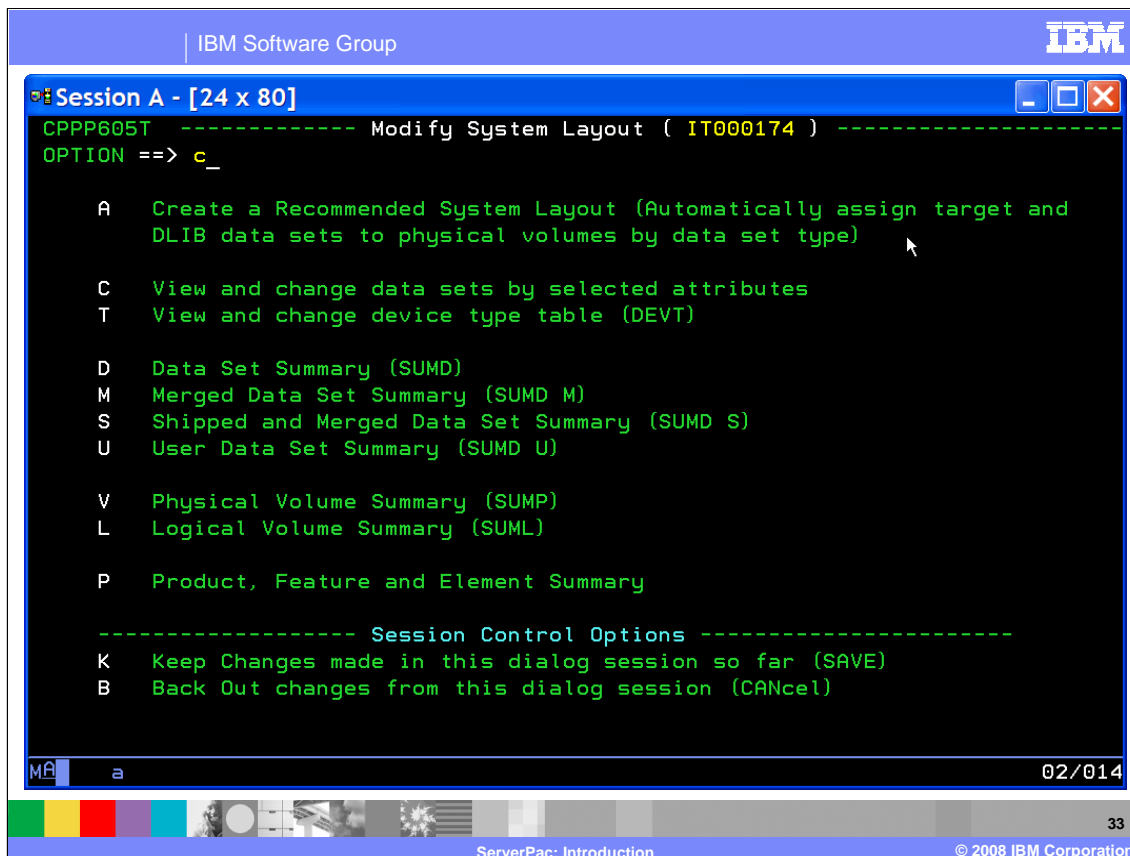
IBM Software Group

IBM

Session A - [24 x 80]

CPPP605T ------------- Modify System Layout ( IT000174 ) --------------------

OPTION ==> c_

A Create a Recommended System Layout (Automatically assign target and DLIB data sets to physical volumes by data set type)

C View and change data sets by selected attributes
T View and change device type table (DEVT)

D Data Set Summary (SUMD)
M Merged Data Set Summary (SUMD M)
S Shipped and Merged Data Set Summary (SUMD S)
U User Data Set Summary (SUMD U)

V Physical Volume Summary (SUMP)
L Logical Volume Summary (SUML)

P Product, Feature and Element Summary

------------------ Session Control Options ----------------------
K Keep Changes made in this dialog session so far (SAVE)
B Back Out changes from this dialog session (CANcel)

MA a 02/014

33

ServerPac: Introduction © 2008 IBM Corporation